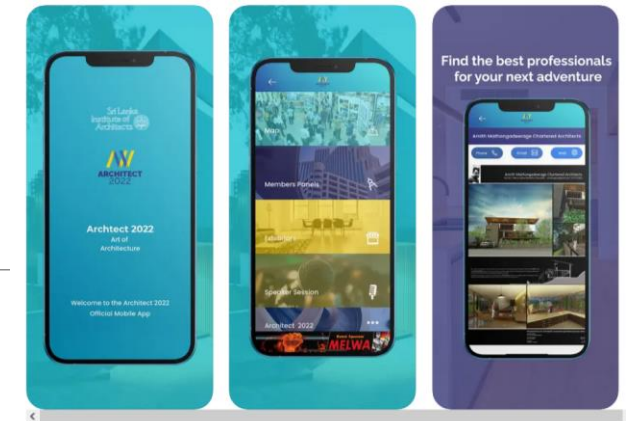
Sri Lanka Institute of Architects

ARCHITECT 2022

Archtect 2022
Art of Architecture

Welcome to the Architect 2022 Official Mobile App

Members Panels

Exhibitors

Speaker Session

Architect 2022

MELWA

Find the best professionals for your next adventure

Archt Mathangadeeniya Chartered Architects

Phone

Email

Web